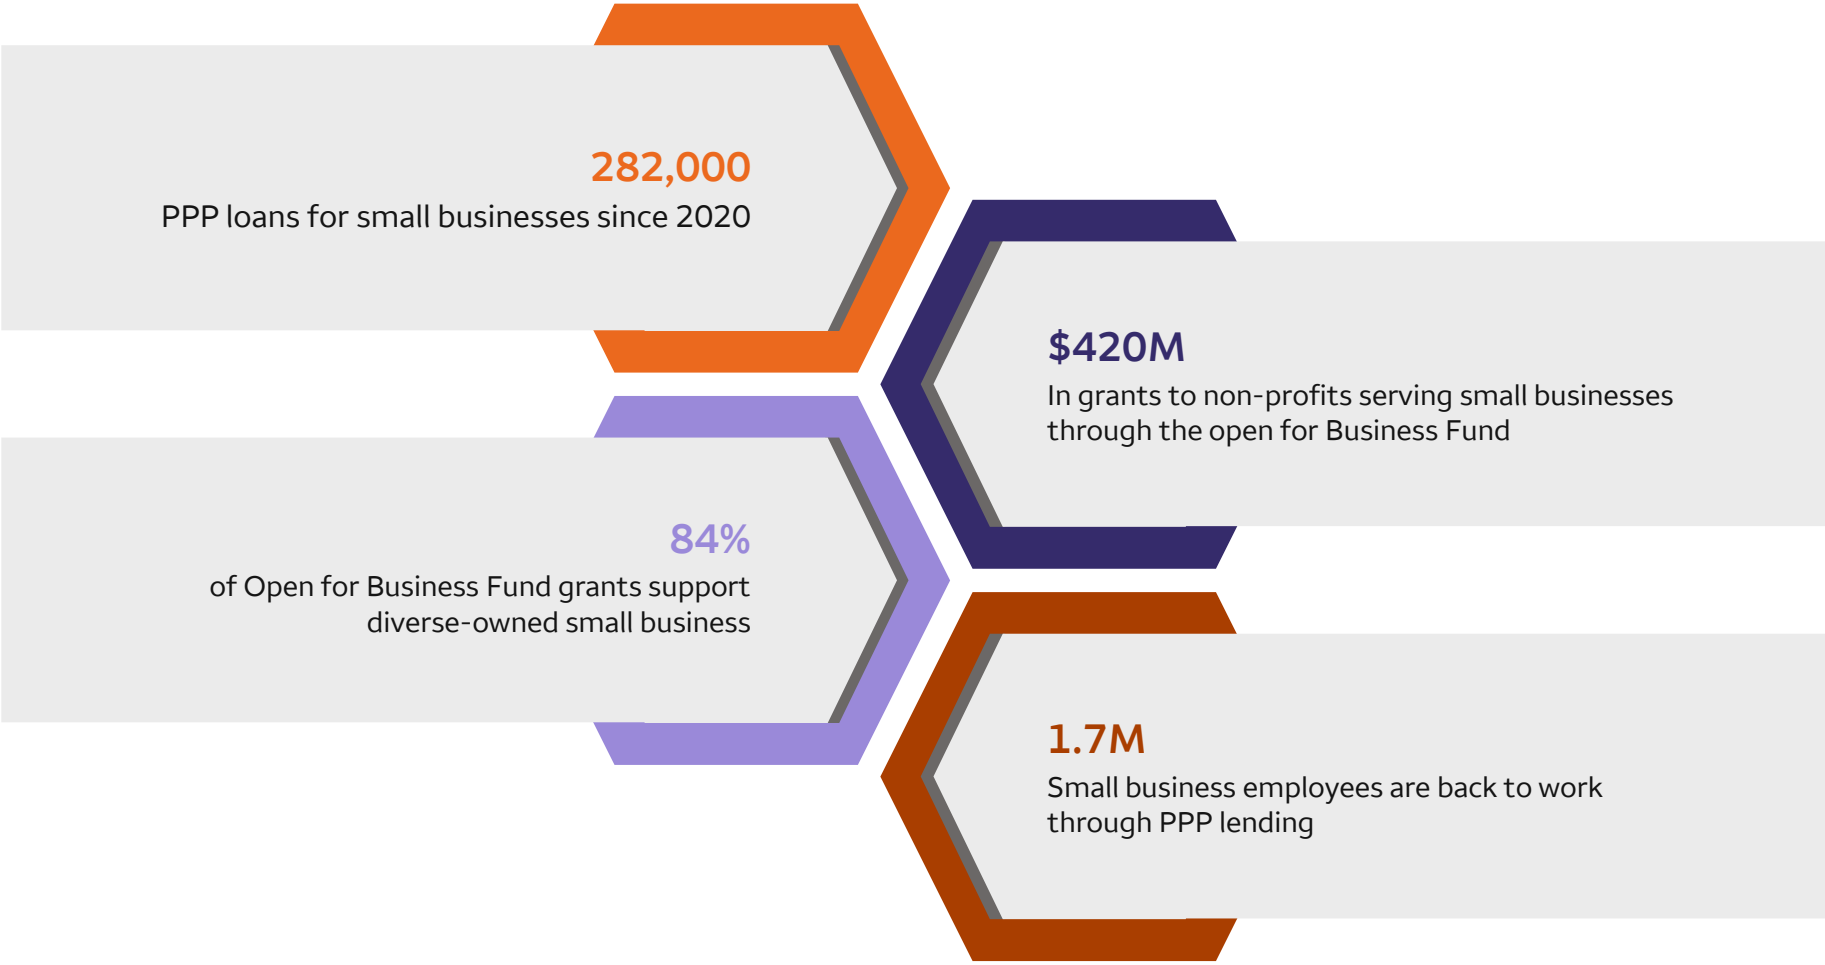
282,000
PPP loans for small businesses since 2020

$420M
In grants to non-profits serving small businesses through the open for Business Fund

84%
of Open for Business Fund grants support diverse-owned small business

1.7M
Small business employees are back to work through PPP lending